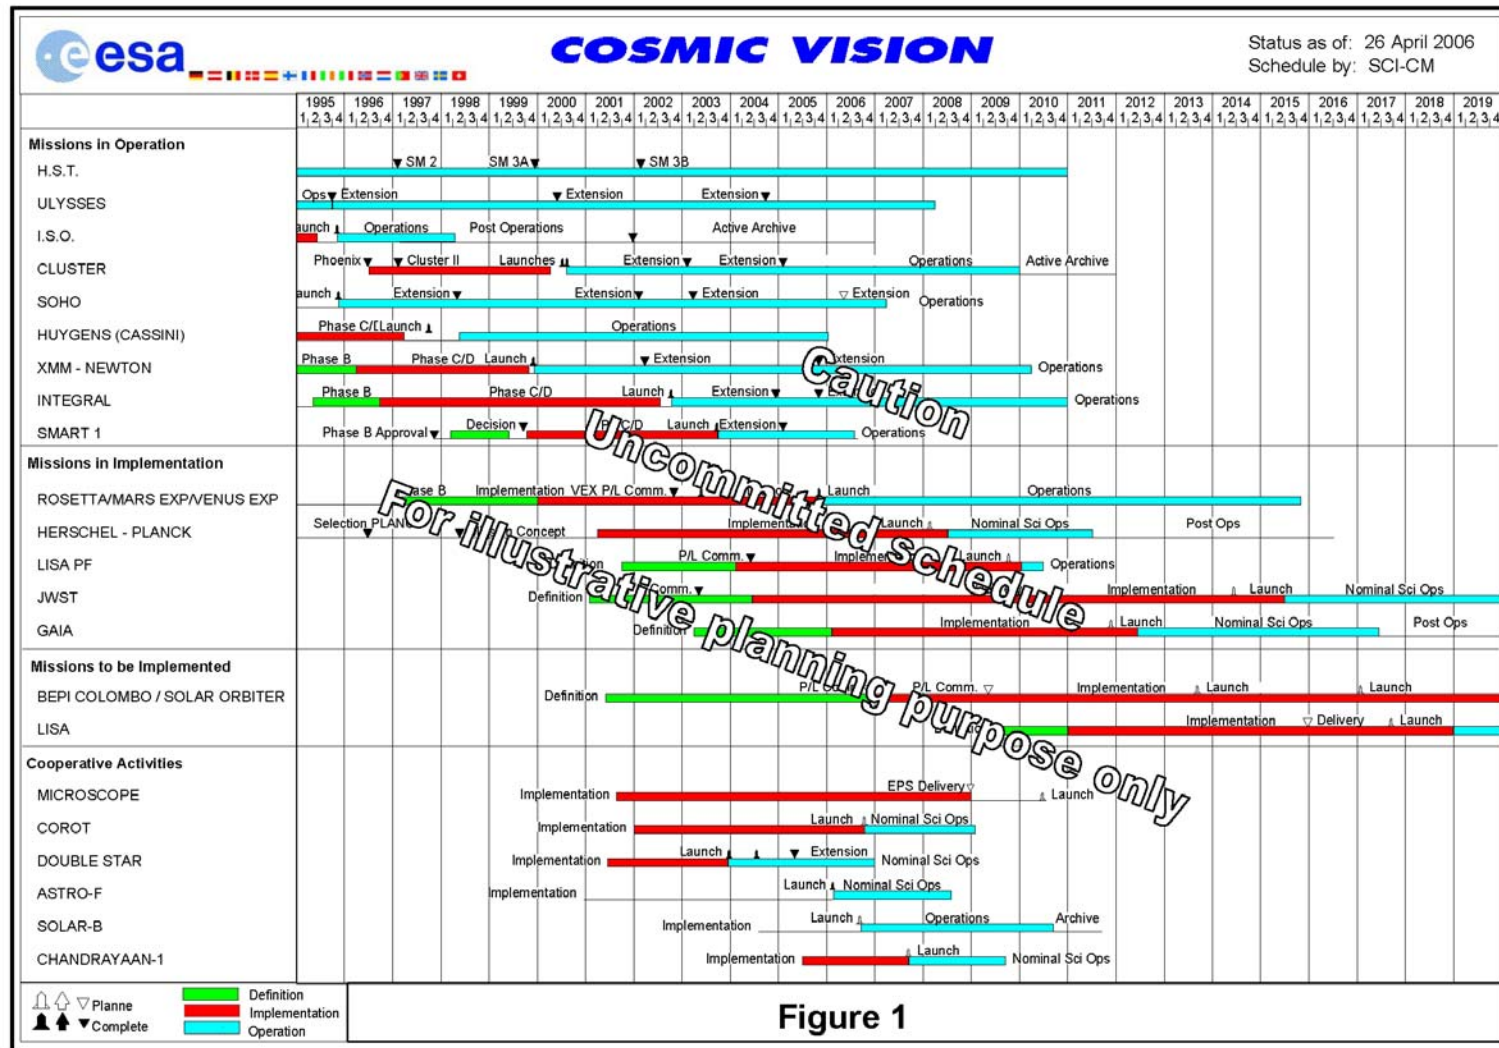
esa

COSMIC VISION

Status as of: 26 April 2006
Schedule by: SCI-CM

| | 1995 | 1996 | 1997 | 1998 | 1999 | 2000 | 2001 | 2002 | 2003 | 2004 | 2005 | 2006 | 2007 | 2008 | 2009 | 2010 | 2011 | 2012 | 2013 | 2014 | 2015 | 2016 | 2017 | 2018 | 2019 |
|---|---|---|---|---|---|---|---|---|---|---|---|---|---|---|---|---|---|---|---|---|---|---|---|---|---|
| | 1 2 3 4 | 1 2 3 4 | 1 2 3 4 | 1 2 3 4 | 1 2 3 4 | 1 2 3 4 | 1 2 3 4 | 1 2 3 4 | 1 2 3 4 | 1 2 3 4 | 1 2 3 4 | 1 2 3 4 | 1 2 3 4 | 1 2 3 4 | 1 2 3 4 | 1 2 3 4 | 1 2 3 4 | 1 2 3 4 | 1 2 3 4 | 1 2 3 4 | 1 2 3 4 | 1 2 3 4 | 1 2 3 4 | 1 2 3 4 | 1 2 3 4 |

Missions in Operation
H.S.T. — SM 2, SM 3A, SM 3B
ULYSSES — Ops, Extension, Extension, Extension
I.S.O. — aunch, Operations, Post Operations, Active Archive
CLUSTER — Phoenix, Cluster II, Launches, Extension, Extension, Operations, Active Archive
SOHO — aunch, Extension, Extension, Extension, Extension, Operations
HUYGENS (CASSINI) — Phase C/I Launch, Operations
XMM - NEWTON — Phase B, Phase C/D, Launch, Extension, Extension, Operations
INTEGRAL — Phase B, Phase C/D, Launch, Extension, Ex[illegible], Operations
SMART 1 — Phase B Approval, Decision, P C/D, Launch, Extension, Operations

Missions in Implementation
ROSETTA/MARS EXP/VENUS EXP — ase B, Implementation, VEX P/L Comm., Launch, Operations
HERSCHEL - PLANCK — Selection, PLAN, Concept, Implementa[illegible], Launch, Nominal Sci Ops, Post Ops
LISA PF — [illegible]ion, P/L Comm., Implemen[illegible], Launch, Operations
JWST — Definition, Comm., Implementation, Launch, Nominal Sci Ops
GAIA — Definition, Implementation, Launch, Nominal Sci Ops, Post Ops

Missions to be Implemented
BEPI COLOMBO / SOLAR ORBITER — Definition, P/L Co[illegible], P/L Comm., Implementation, Launch, Launch
LISA — Implementation, Delivery, Launch

Cooperative Activities
MICROSCOPE — Implementation, EPS Delivery, Launch
COROT — Implementation, Launch, Nominal Sci Ops
DOUBLE STAR — Implementation, Launch, Extension, Nominal Sci Ops
ASTRO-F — Implementation, Launch, Nominal Sci Ops
SOLAR-B — Implementation, Launch, Operations, Archive
CHANDRAYAAN-1 — Implementation, Launch, Nominal Sci Ops

Caution
Uncommitted schedule
For illustrative planning purpose only

Planne
Complete
Definition
Implementation
Operation

Figure 1